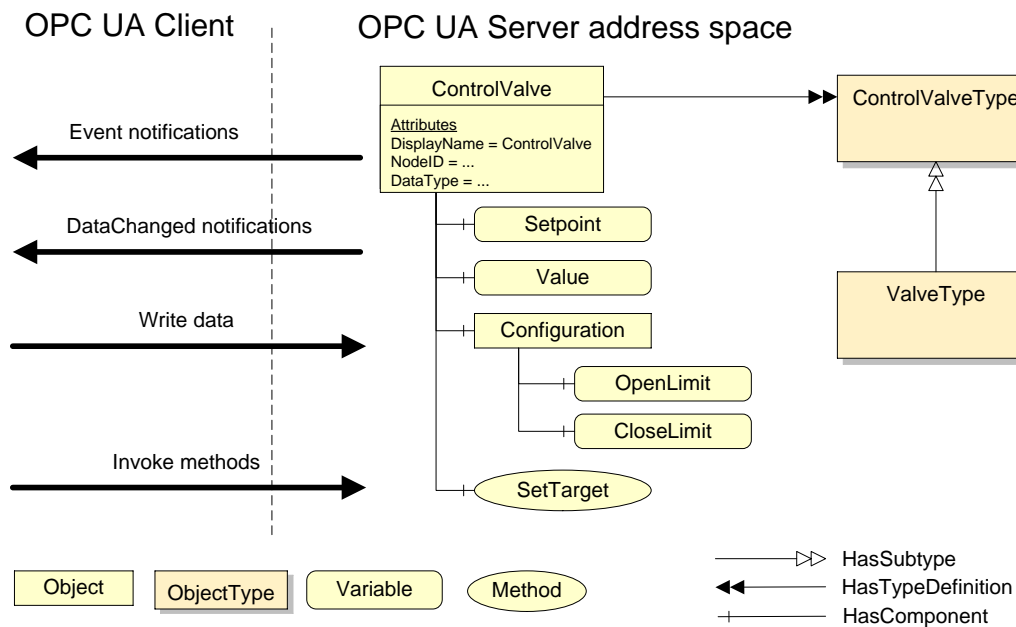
OPC UA Client

OPC UA Server address space

ControlValve

Attributes
DisplayName = ControlValve
NodeID = ...
DataType = ...

ControlValveType

Event notifications

DataChanged notifications

Write data

Invoke methods

Setpoint

Value

Configuration

OpenLimit

CloseLimit

SetTarget

ValveType

Object

ObjectType

Variable

Method

HasSubtype

HasTypeDefinition

HasComponent